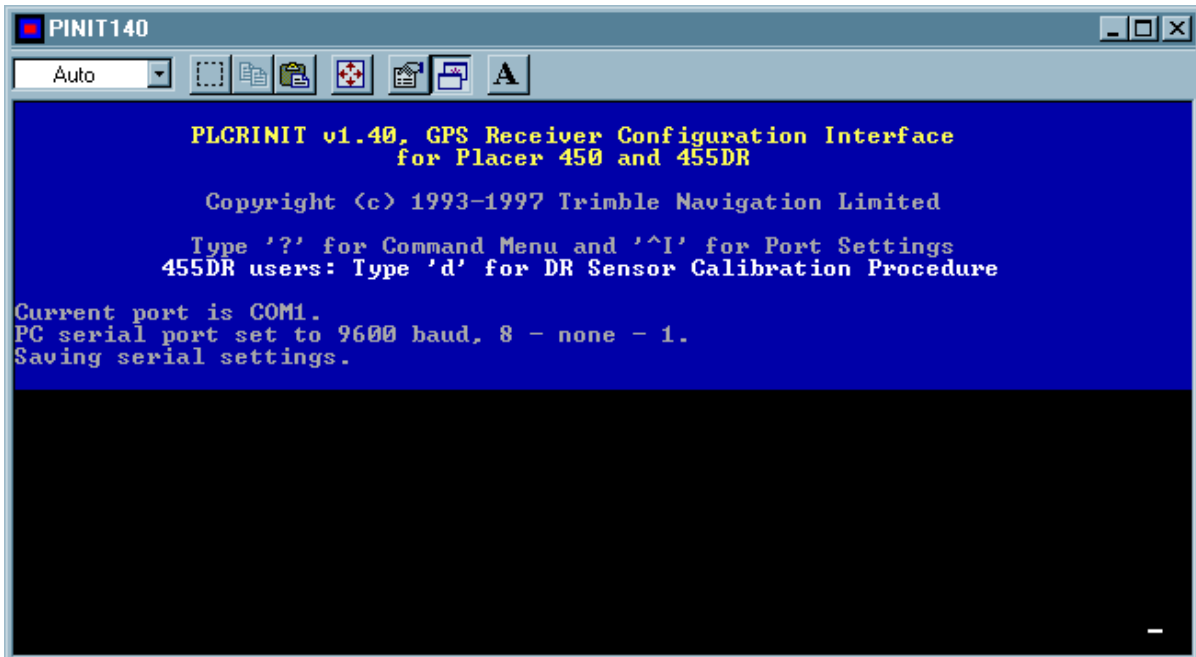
PINIT140

Auto

A

PLCRINIT v1.40, GPS Receiver Configuration Interface
for Placer 450 and 455DR

Copyright (c) 1993-1997 Trimble Navigation Limited

Type '?' for Command Menu and '^I' for Port Settings
455DR users: Type 'd' for DR Sensor Calibration Procedure

Current port is COM1.
PC serial port set to 9600 baud, 8 - none - 1.
Saving serial settings.